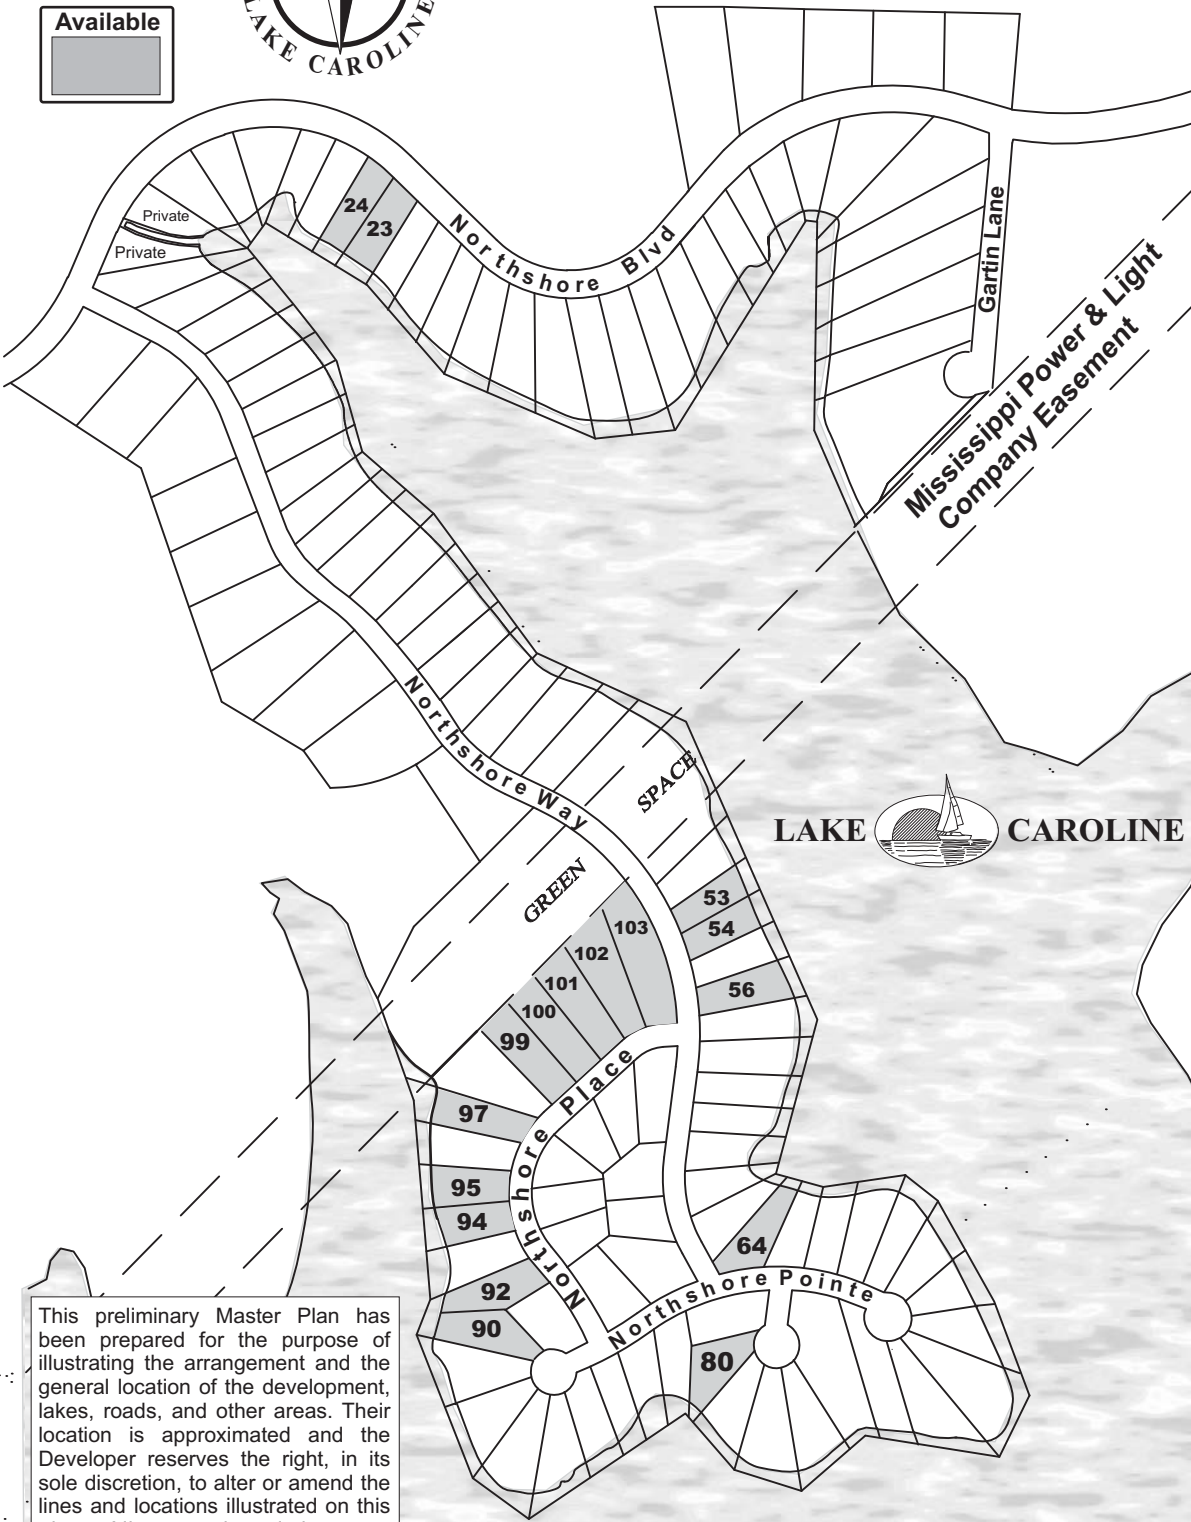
Available

LAKE CAROLINE

Private
Private

24
23

Northshore Blvd

Gartin Lane

Mississippi Power & Light Company Easement

Northshore Way

SPACE

GREEN

LAKE CAROLINE

53
54
56

103
102
101
100
99

Northshore Place

97
95
94
92
90

64

Northshore Pointe

80

This preliminary Master Plan has been prepared for the purpose of illustrating the arrangement and the general location of the development, lakes, roads, and other areas. Their location is approximated and the Developer reserves the right, in its sole discretion, to alter or amend the lines and locations illustrated on this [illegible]